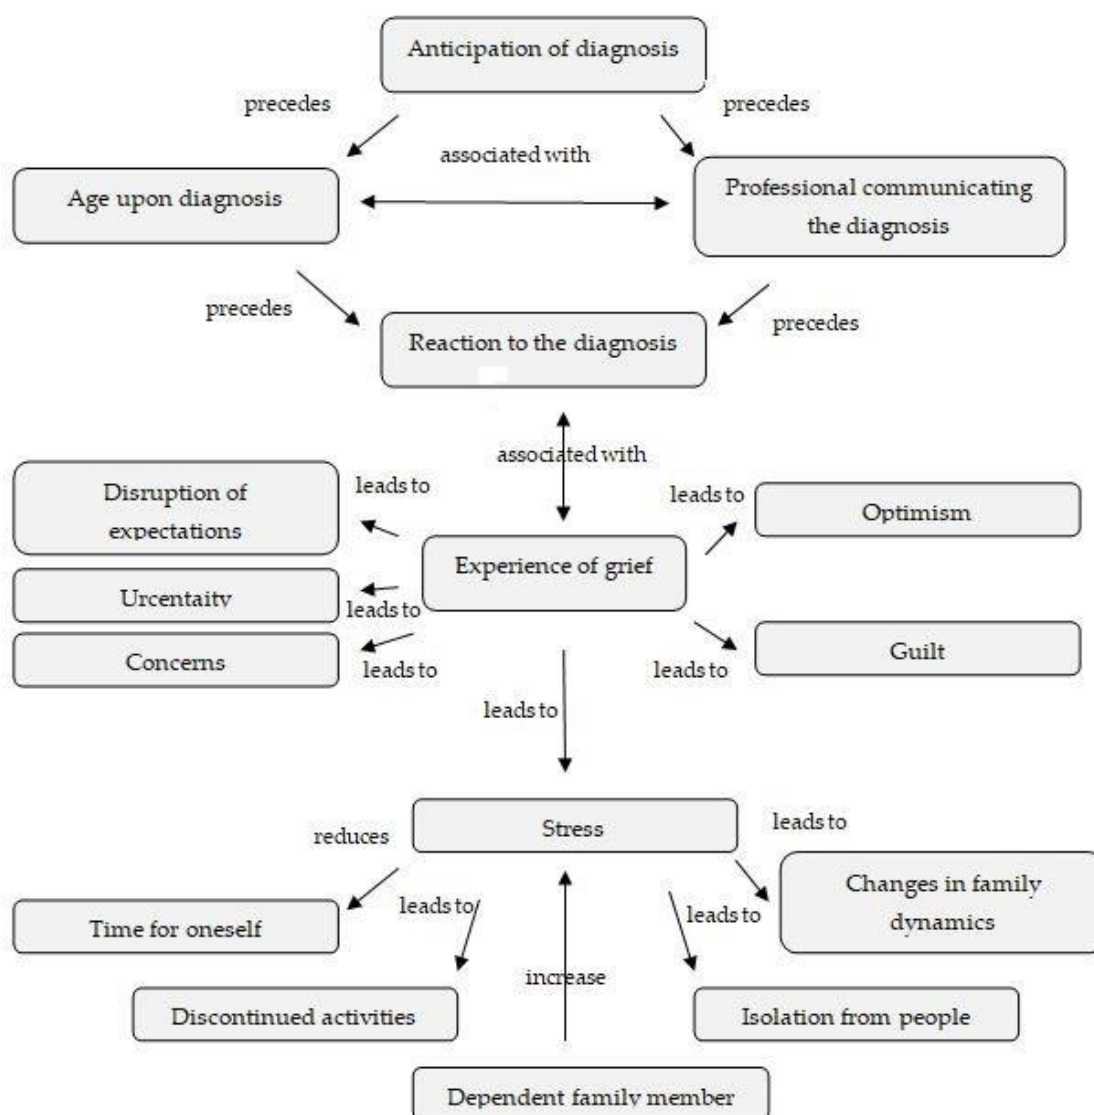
Anticipation of diagnosis

precedes

precedes

associated with

Age upon diagnosis

Professional communicating the diagnosis

precedes

precedes

Reaction to the diagnosis

associated with

Disruption of expectations

leads to

leads to

Optimism

Experience of grief

Urcentaity

leads to

Concerns

leads to

leads to

Guilt

leads to

reduces

Stress

leads to

Time for oneself

leads to

leads to

Changes in family dynamics

increase

Discontinued activities

Isolation from people

Dependent family member